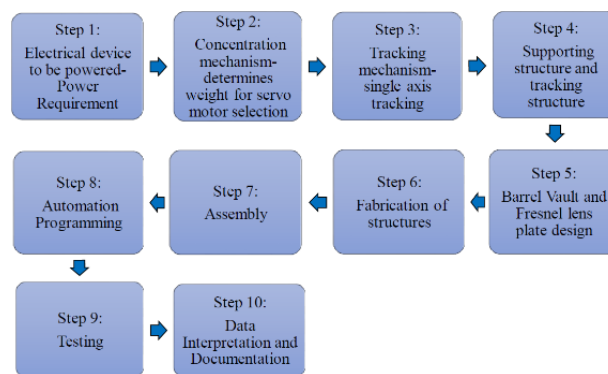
Step 1:
Electrical device to be powered-Power Requirement

Step 2:
Concentration mechanism-determines weight for servo motor selection

Step 3:
Tracking mechanism-single axis tracking

Step 4:
Supporting structure and tracking structure

Step 5:
Barrel Vault and Fresnel lens plate design

Step 6:
Fabrication of structures

Step 7:
Assembly

Step 8:
Automation Programming

Step 9:
Testing

Step 10:
Data Interpretation and Documentation